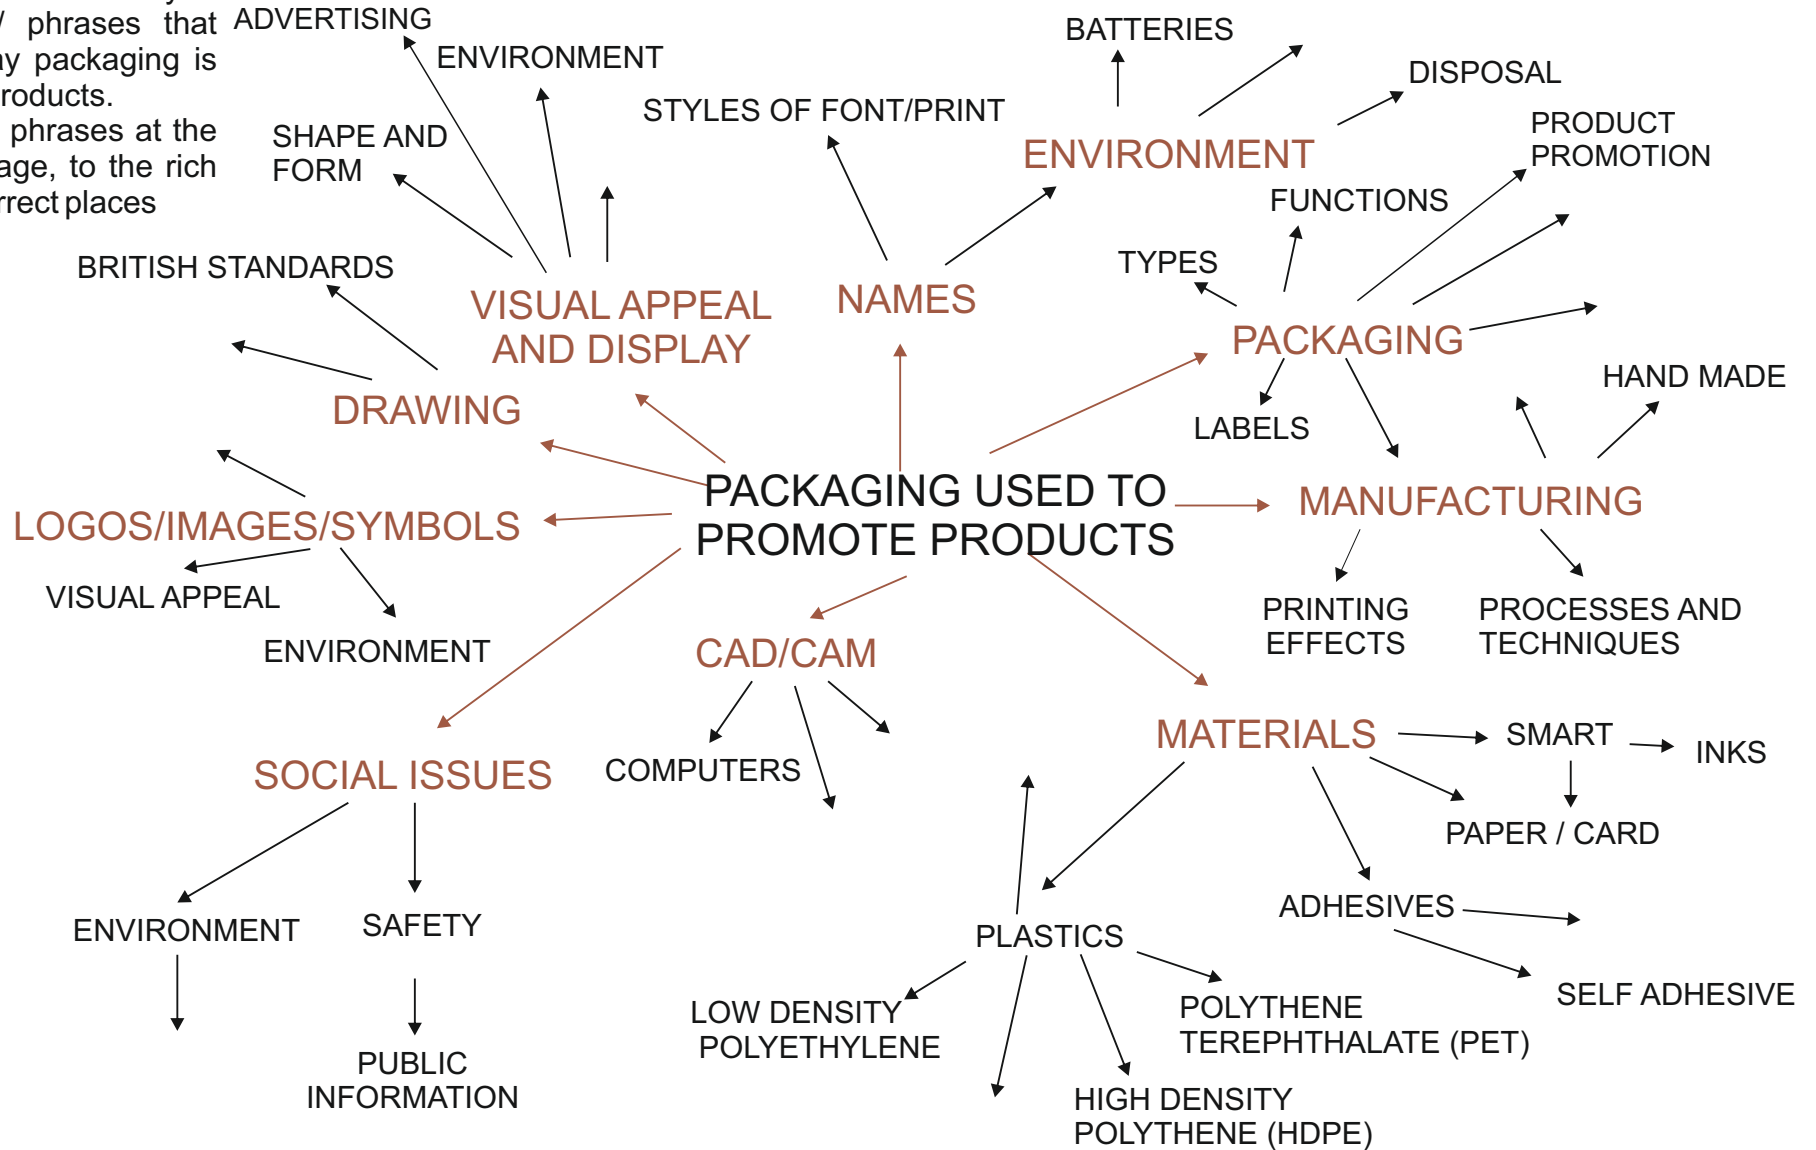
/ phrases that
ny packaging is
roducts.
phrases at the
age, to the rich
rrect places

ADVERTISING
ENVIRONMENT
SHAPE AND FORM
STYLES OF FONT/PRINT
BATTERIES
DISPOSAL
ENVIRONMENT
PRODUCT PROMOTION
FUNCTIONS
BRITISH STANDARDS
VISUAL APPEAL AND DISPLAY
NAMES
TYPES
PACKAGING
HAND MADE
DRAWING
LABELS
PACKAGING USED TO PROMOTE PRODUCTS
MANUFACTURING
LOGOS/IMAGES/SYMBOLS
VISUAL APPEAL
PRINTING EFFECTS
PROCESSES AND TECHNIQUES
ENVIRONMENT
CAD/CAM
MATERIALS
SMART
INKS
SOCIAL ISSUES
COMPUTERS
PAPER / CARD
ADHESIVES
ENVIRONMENT
SAFETY
PLASTICS
SELF ADHESIVE
LOW DENSITY POLYETHYLENE
POLYTHENE TEREPHTHALATE (PET)
PUBLIC INFORMATION
HIGH DENSITY POLYTHENE (HDPE)